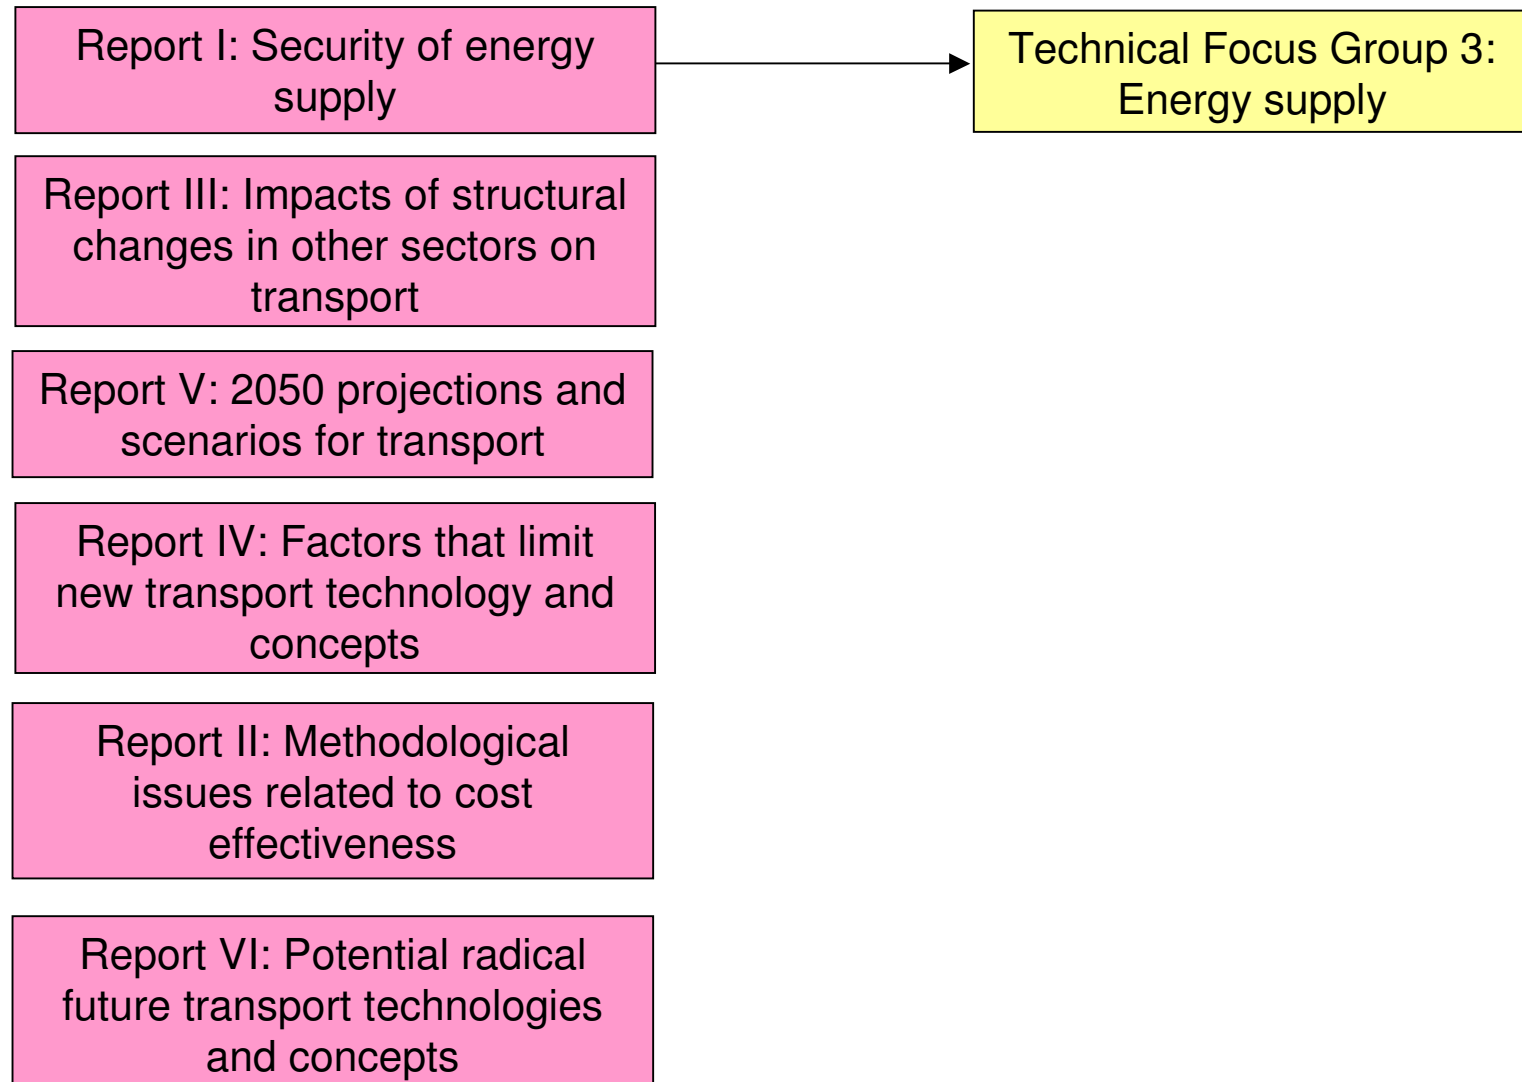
Report I: Security of energy supply

Technical Focus Group 3: Energy supply

Report III: Impacts of structural changes in other sectors on transport

Report V: 2050 projections and scenarios for transport

Report IV: Factors that limit new transport technology and concepts

Report II: Methodological issues related to cost effectiveness

Report VI: Potential radical future transport technologies and concepts